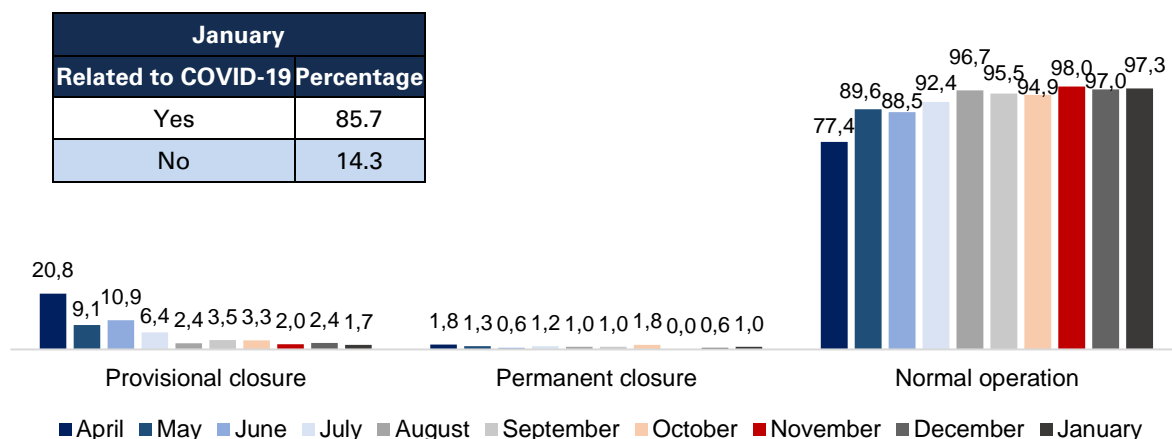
| January | |
|---|---|
| Related to COVID-19 | Percentage |
| Yes | 85.7 |
| No | 14.3 |

20,8 9,1 10,9 6,4 2,4 3,5 3,3 2,0 2,4 1,7

1,8 1,3 0,6 1,2 1,0 1,0 1,8 0,0 0,6 1,0

77,4 89,6 88,5 92,4 96,7 95,5 94,9 98,0 97,0 97,3

Provisional closure

Permanent closure

Normal operation

April May June July August September October November December January